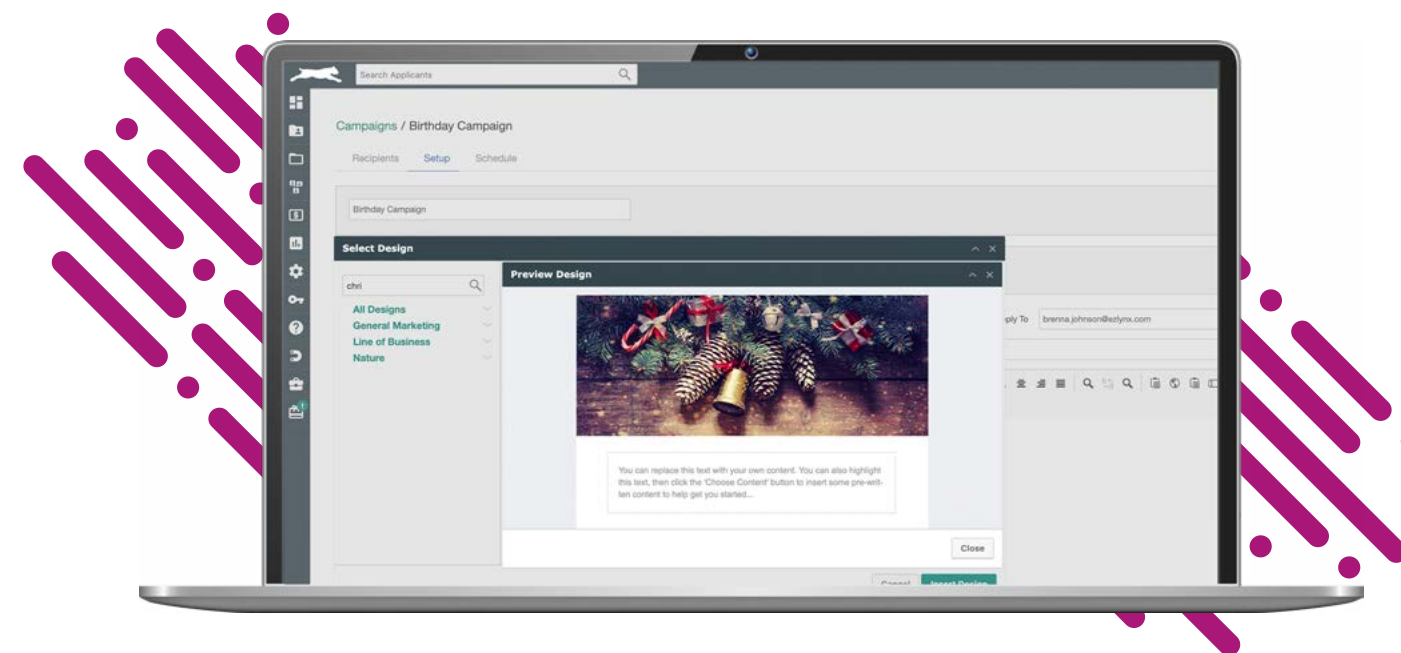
Search Applicants

Campaigns / Birthday Campaign

Recipients Setup Schedule

Birthday Campaign

Select Design

chri

All Designs
General Marketing
Line of Business
Nature

Preview Design

You can replace this text with your own content. You can also highlight this text, then click the 'Choose Content' button to insert some pre-written content to help get you started...

Close

ply To brenna.johnson@ezlynx.com

Cancel Insert Design